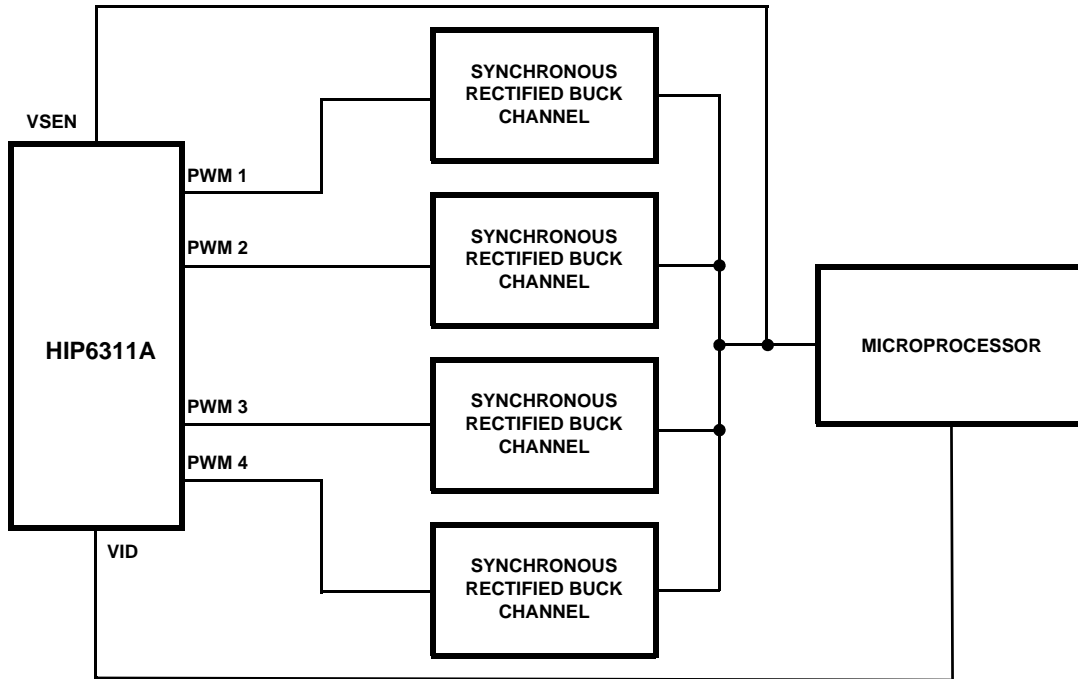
VSEN

HIP6311A

PWM 1

PWM 2

PWM 3

PWM 4

VID

SYNCHRONOUS RECTIFIED BUCK CHANNEL

SYNCHRONOUS RECTIFIED BUCK CHANNEL

SYNCHRONOUS RECTIFIED BUCK CHANNEL

SYNCHRONOUS RECTIFIED BUCK CHANNEL

MICROPROCESSOR